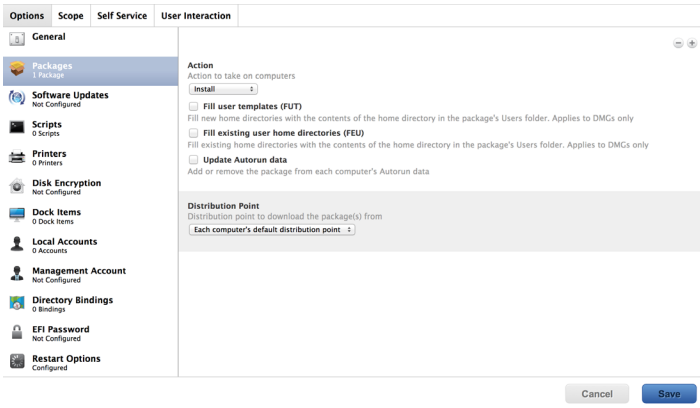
Options Scope Self Service User Interaction

General

Packages
1 Package

Software Updates
Not Configured

Scripts
0 Scripts

Printers
0 Printers

Disk Encryption
Not Configured

Dock Items
0 Dock Items

Local Accounts
0 Accounts

Management Account
Not Configured

Directory Bindings
0 Bindings

EFI Password
Not Configured

Restart Options
Configured

Action
Action to take on computers
Install

Fill user templates (FUT)
Fill new home directories with the contents of the home directory in the package's Users folder. Applies to DMGs only

Fill existing user home directories (FEU)
Fill existing home directories with the contents of the home directory in the package's Users folder. Applies to DMGs only

Update Autorun data
Add or remove the package from each computer's Autorun data

Distribution Point
Distribution point to download the package(s) from
Each computer's default distribution point

Cancel Save